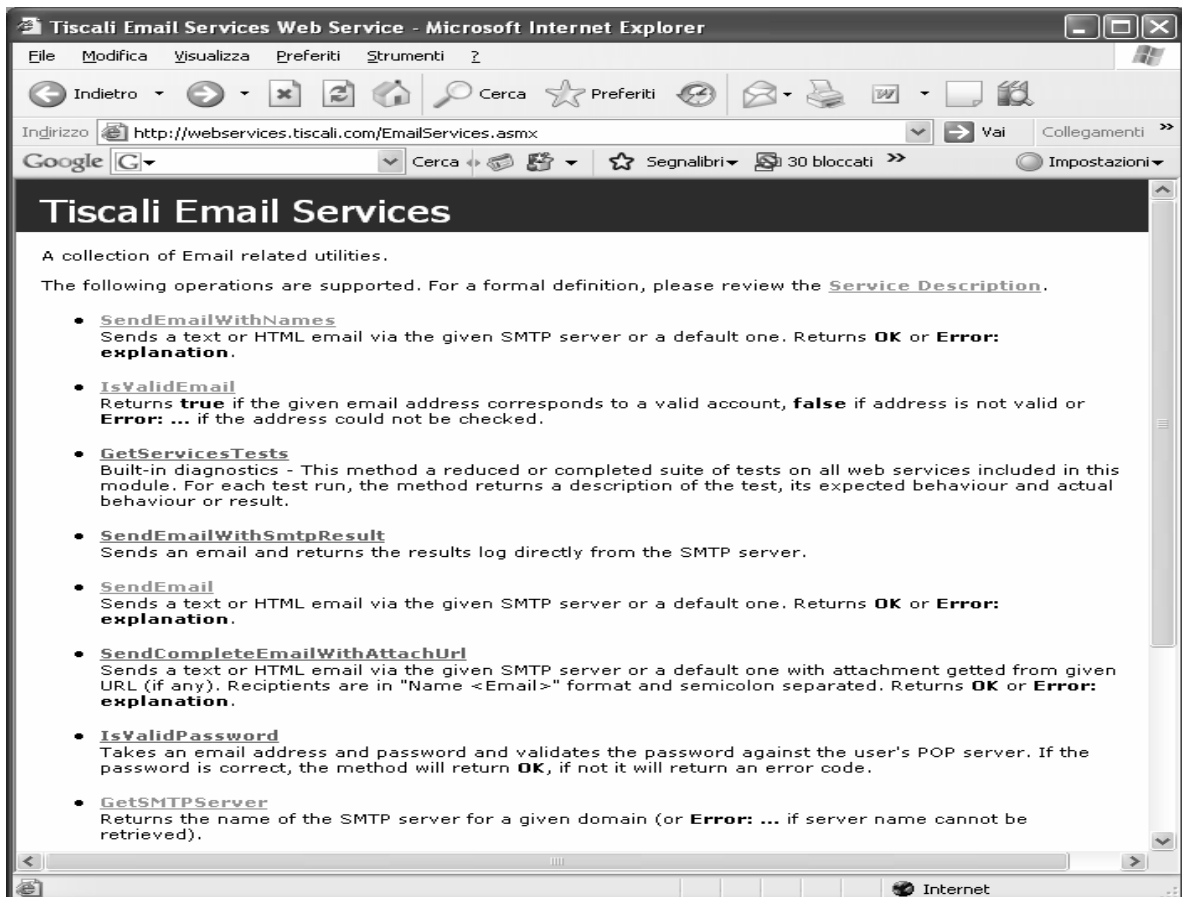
Tiscali Email Services Web Service - Microsoft Internet Explorer

File Modifica Visualizza Preferiti Strumenti ?

Indietro Cerca Preferiti

Indirizzo http://webservices.tiscali.com/EmailServices.asmx Vai Collegamenti

Google Cerca Segnalibri 30 bloccati Impostazioni

Tiscali Email Services

A collection of Email related utilities.

The following operations are supported. For a formal definition, please review the Service Description.

- SendEmailWithNames
Sends a text or HTML email via the given SMTP server or a default one. Returns **OK** or **Error: explanation**.

- IsValidEmail
Returns **true** if the given email address corresponds to a valid account, **false** if address is not valid or **Error: ...** if the address could not be checked.

- GetServicesTests
Built-in diagnostics - This method a reduced or completed suite of tests on all web services included in this module. For each test run, the method returns a description of the test, its expected behaviour and actual behaviour or result.

- SendEmailWithSmtpResult
Sends an email and returns the results log directly from the SMTP server.

- SendEmail
Sends a text or HTML email via the given SMTP server or a default one. Returns **OK** or **Error: explanation**.

- SendCompleteEmailWithAttachUrl
Sends a text or HTML email via the given SMTP server or a default one with attachment getted from given URL (if any). Reciptients are in "Name <Email>" format and semicolon separated. Returns **OK** or **Error: explanation**.

- IsValidPassword
Takes an email address and password and validates the password against the user's POP server. If the password is correct, the method will return **OK**, if not it will return an error code.

- GetSMTPServer
Returns the name of the SMTP server for a given domain (or **Error: ...** if server name cannot be retrieved).

Internet